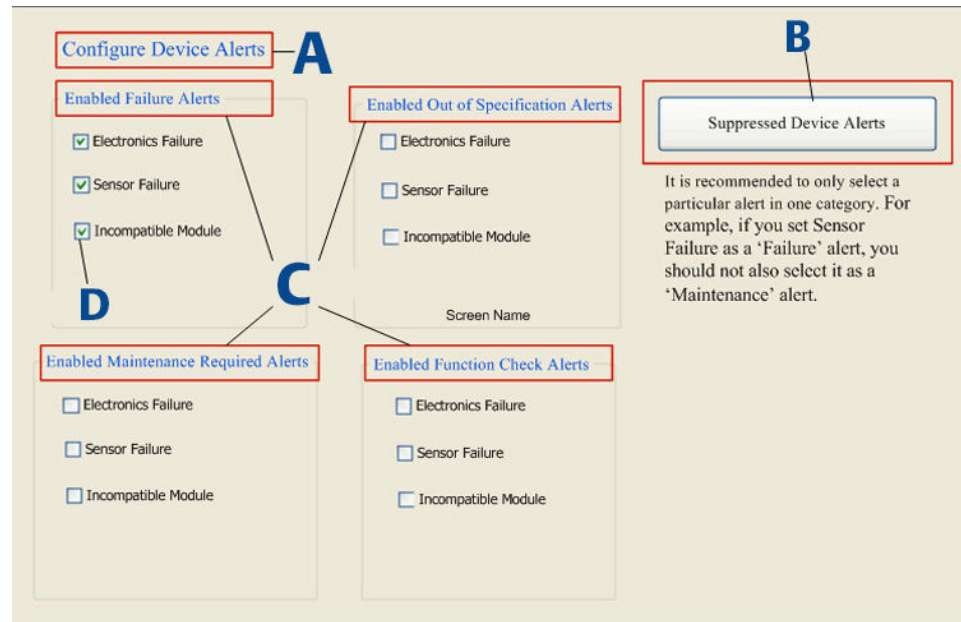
Configure Device Alerts

A

B

Suppressed Device Alerts

Enabled Failure Alerts

Electronics Failure

Sensor Failure

Incompatible Module

D

Enabled Out of Specification Alerts

Electronics Failure

Sensor Failure

Incompatible Module

Screen Name

It is recommended to only select a particular alert in one category. For example, if you set Sensor Failure as a 'Failure' alert, you should not also select it as a 'Maintenance' alert.

C

Enabled Maintenance Required Alerts

Electronics Failure

Sensor Failure

Incompatible Module

Enabled Function Check Alerts

Electronics Failure

Sensor Failure

Incompatible Module